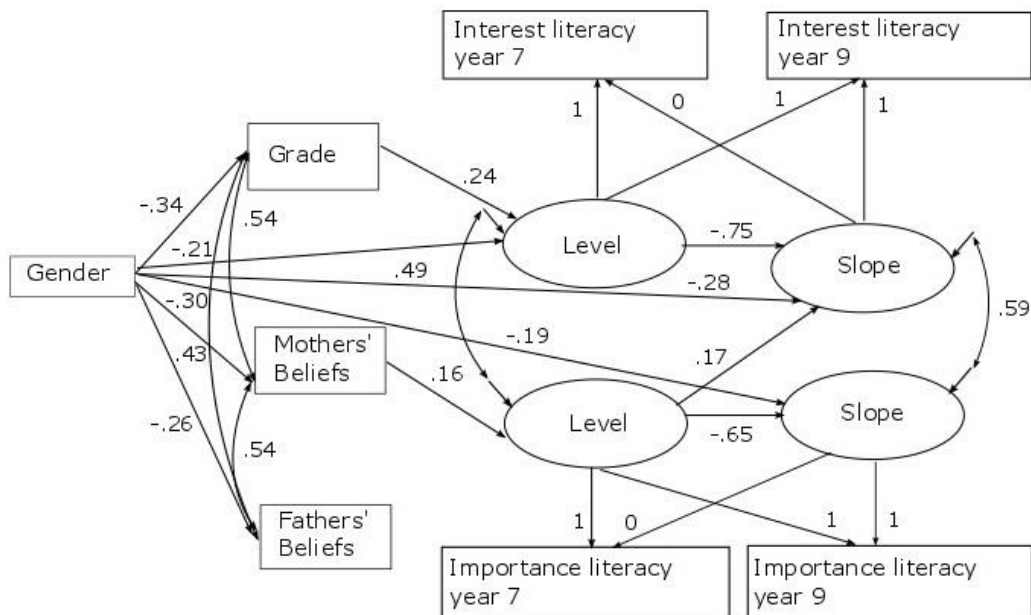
Interest literacy year 7

Interest literacy year 9

1

0

1

1

Grade

.24

-.34

.54

-.21

Level

-.75

Slope

Gender

.49

-.28

-.30

.59

-.19

.43

Mothers' Beliefs

.17

.16

Level

Slope

-.65

-.26

.54

1

0

1

1

Fathers' Beliefs

Importance literacy year 7

Importance literacy year 9